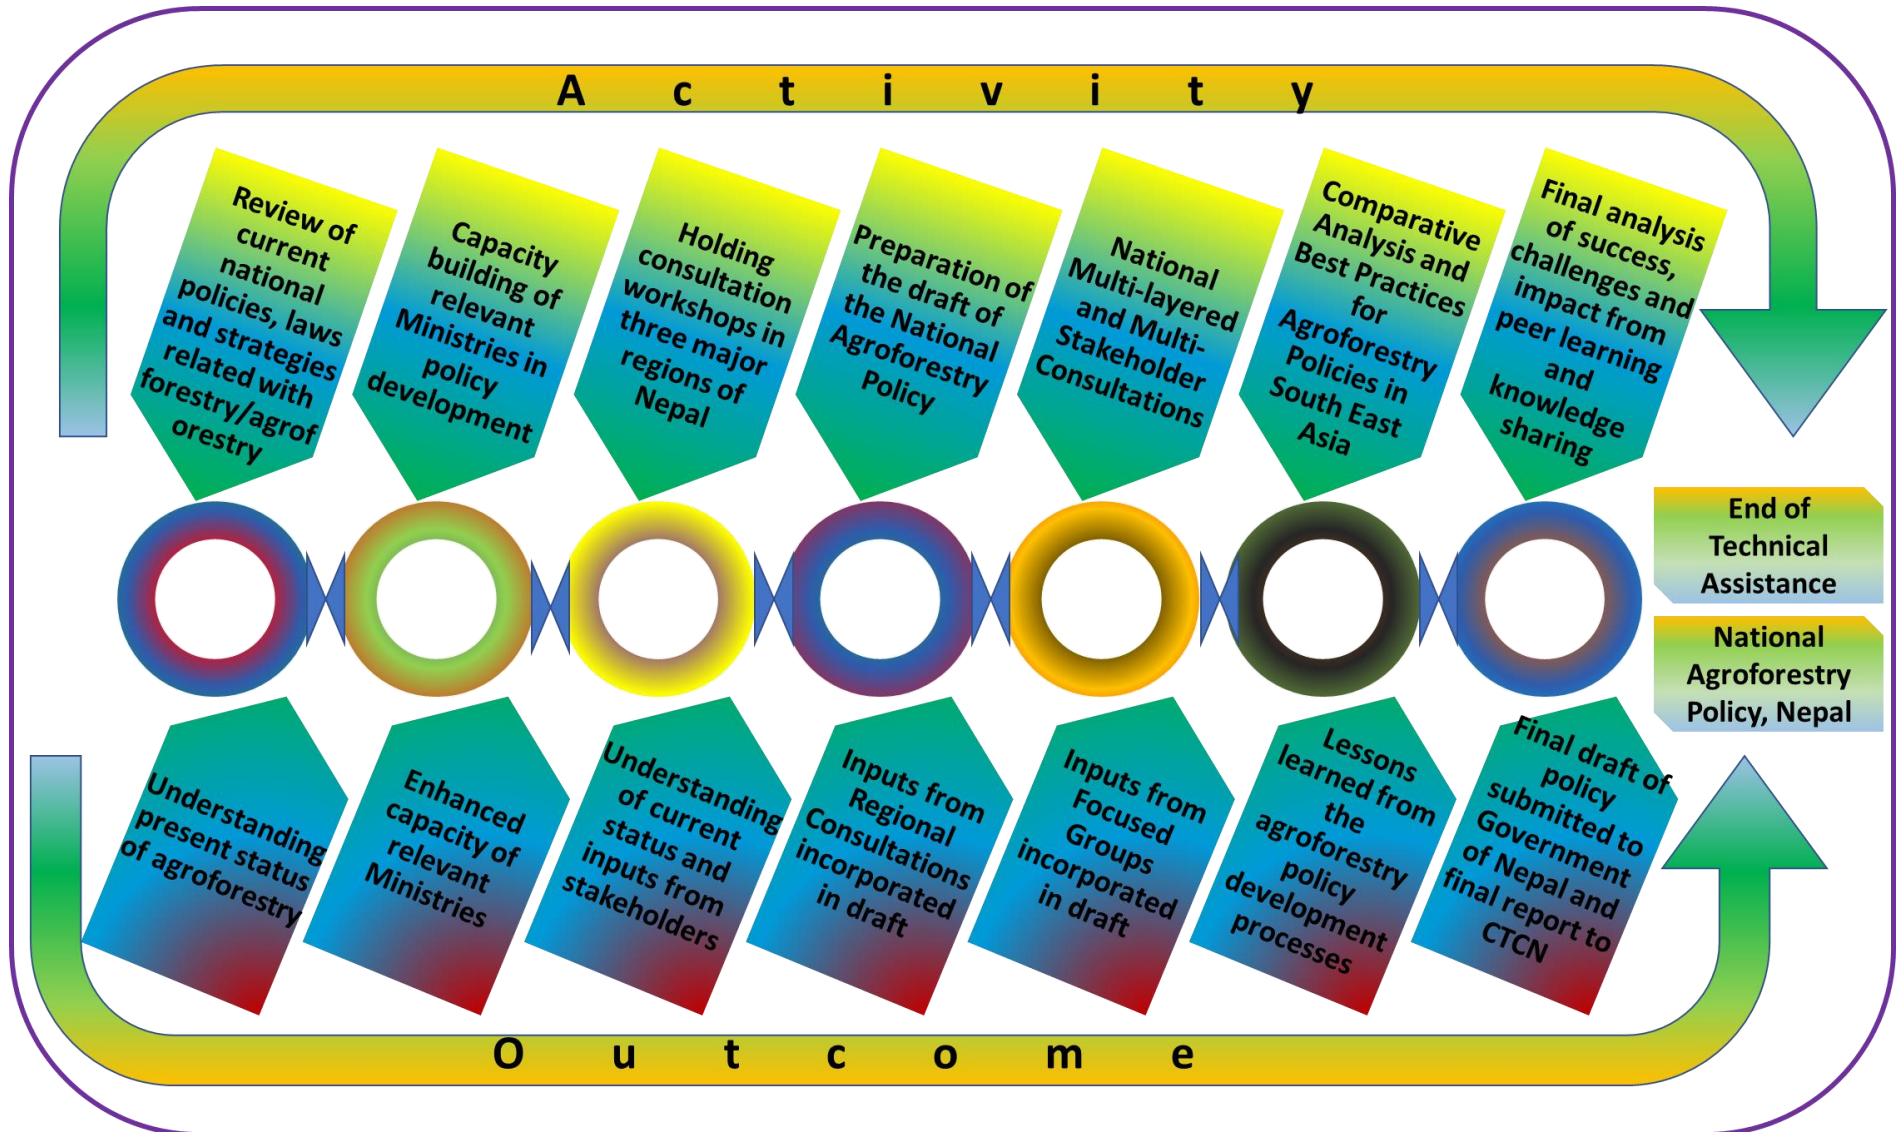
A c t i v i t y

Review of current national policies, laws and strategies related with forestry/agroforestry

Capacity building of relevant Ministries in policy development

Holding consultation workshops in three major regions of Nepal

Preparation of the draft of the National Agroforestry Policy

National Multi-layered and Multi-Stakeholder Consultations

Comparative Analysis and Best Practices for Agroforestry Policies in South East Asia

Final analysis of success, challenges and impact from peer learning and knowledge sharing

End of Technical Assistance

National Agroforestry Policy, Nepal

Understanding present status of agroforestry

Enhanced capacity of relevant Ministries

Understanding of current status and inputs from stakeholders

Inputs from Regional Consultations incorporated in draft

Inputs from Focused Groups incorporated in draft

Lessons learned from the agroforestry policy development processes

Final draft of policy submitted to Government of Nepal and final report to CTCN

O u t c o m e